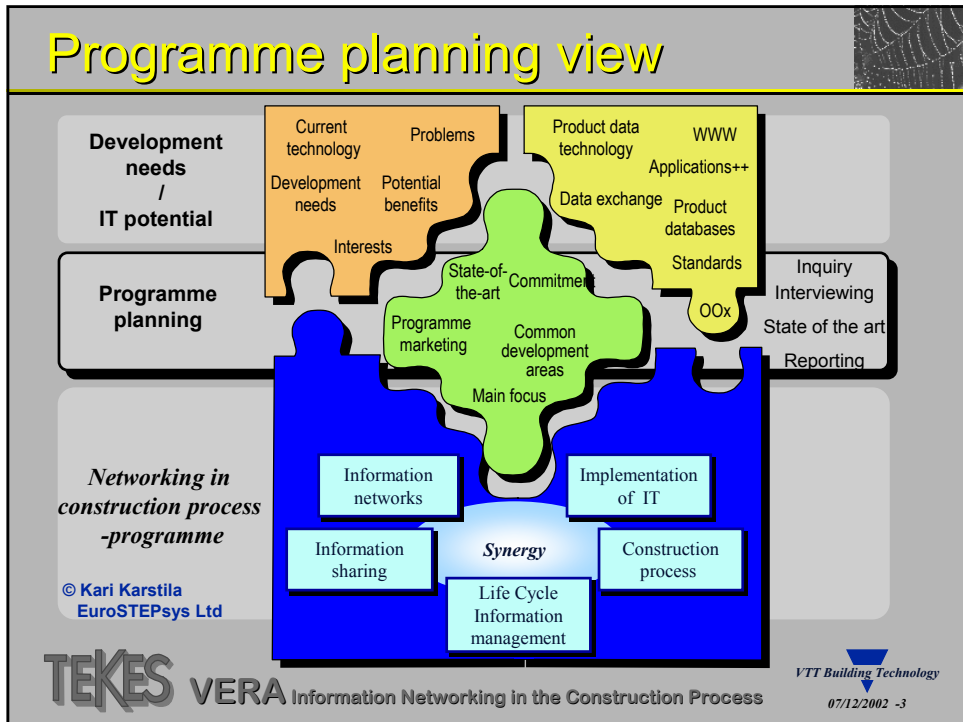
Programme planning view

Development needs / IT potential

Current technology

Problems

Development needs

Potential benefits

Interests

Product data technology

WWW

Applications++

Data exchange

Product databases

Standards

OOx

Programme planning

State-of-the-art

Commitment

Programme marketing

Common development areas

Main focus

Inquiry

Interviewing

State of the art

Reporting

Networking in construction process -programme

Information networks

Implementation of IT

Information sharing

Synergy

Construction process

Life Cycle Information management

© Kari Karstila EuroSTEPsys Ltd

TEKES VERA Information Networking in the Construction Process

VTT Building Technology

07/12/2002 -3